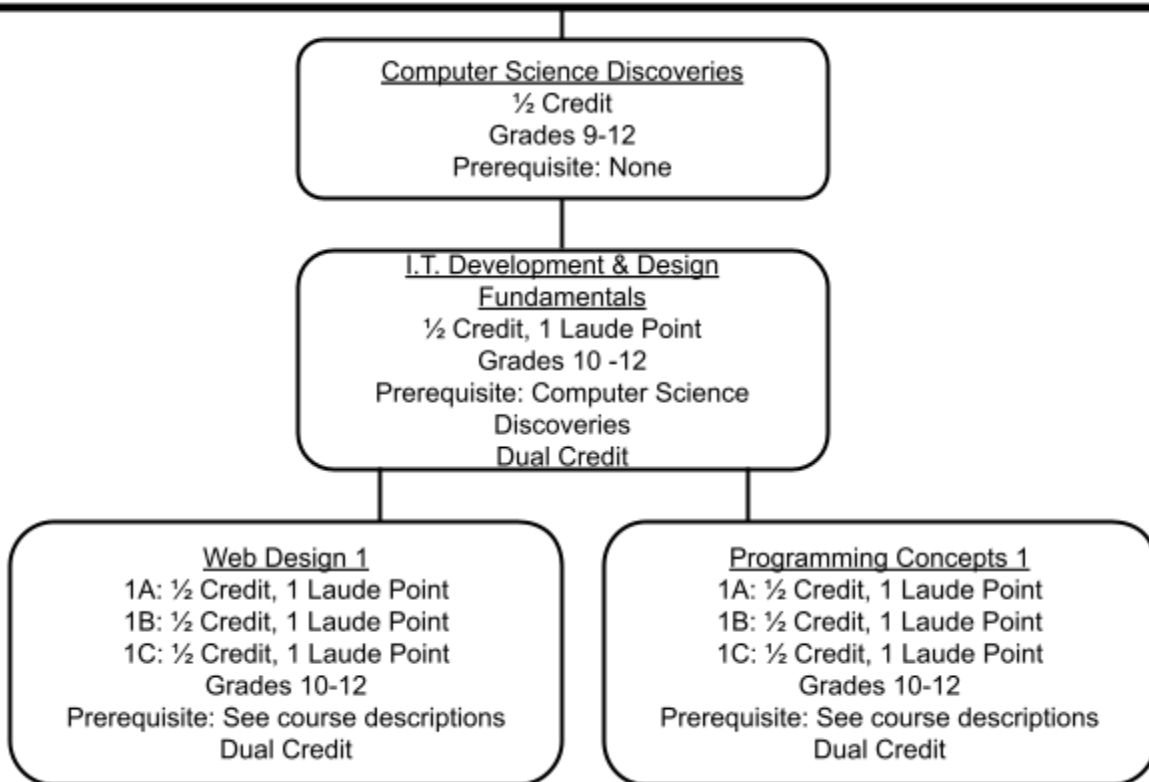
Computer Science Discoveries
½ Credit
Grades 9-12
Prerequisite: None

I.T. Development & Design Fundamentals
½ Credit, 1 Laude Point
Grades 10 -12
Prerequisite: Computer Science Discoveries
Dual Credit

Web Design 1
1A: ½ Credit, 1 Laude Point
1B: ½ Credit, 1 Laude Point
1C: ½ Credit, 1 Laude Point
Grades 10-12
Prerequisite: See course descriptions
Dual Credit

Programming Concepts 1
1A: ½ Credit, 1 Laude Point
1B: ½ Credit, 1 Laude Point
1C: ½ Credit, 1 Laude Point
Grades 10-12
Prerequisite: See course descriptions
Dual Credit